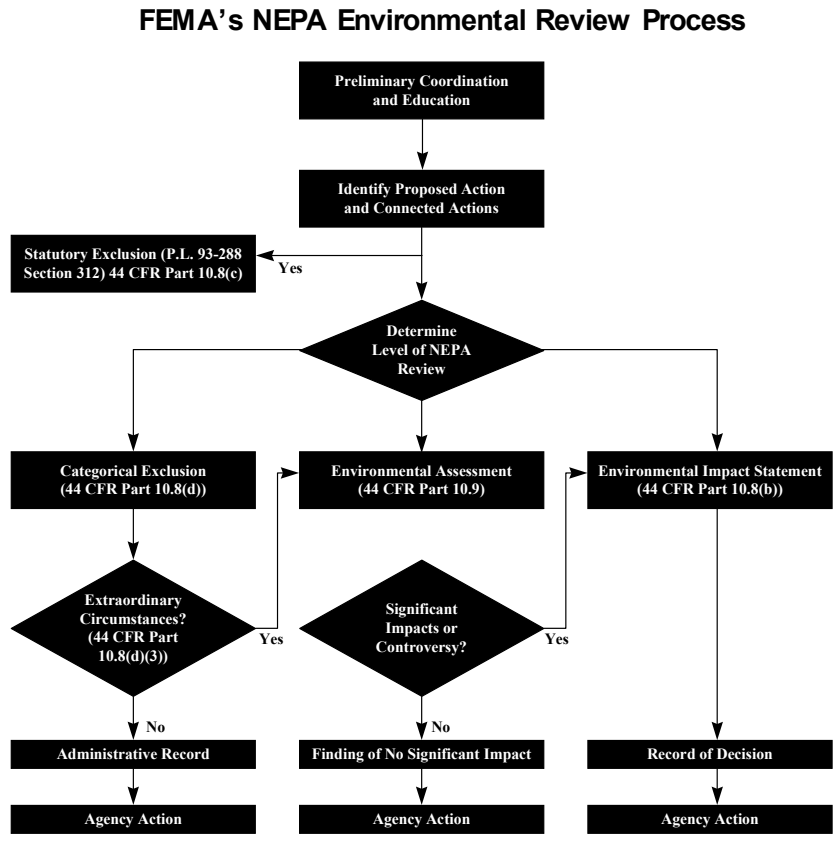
FEMA's NEPA Environmental Review Process

Preliminary Coordination and Education

Identify Proposed Action and Connected Actions

Statutory Exclusion (P.L. 93-288 Section 312) 44 CFR Part 10.8(c)

Yes

Determine Level of NEPA Review

Categorical Exclusion (44 CFR Part 10.8(d))

Environmental Assessment (44 CFR Part 10.9)

Environmental Impact Statement (44 CFR Part 10.8(b))

Extraordinary Circumstances? (44 CFR Part 10.8(d)(3))

Yes

Significant Impacts or Controversy?

Yes

No

No

Administrative Record

Finding of No Significant Impact

Record of Decision

Agency Action

Agency Action

Agency Action